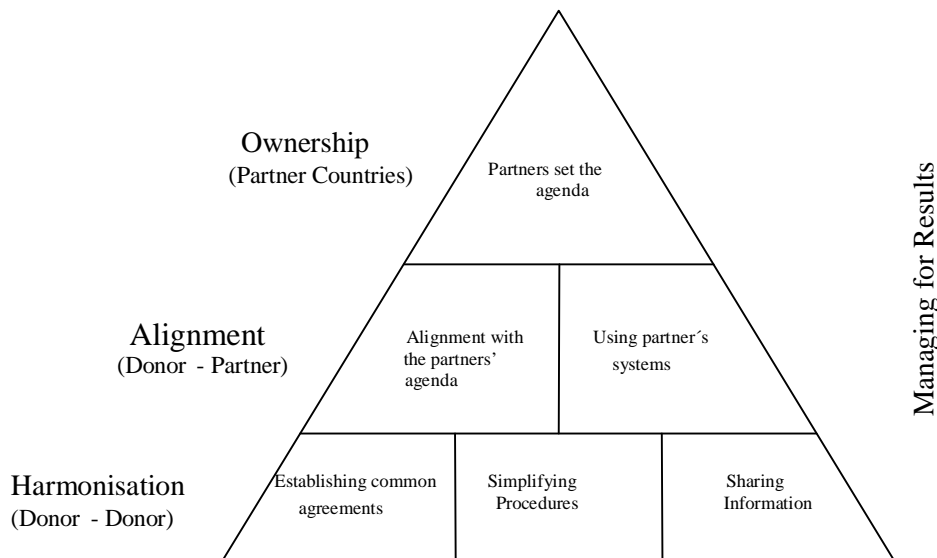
Ownership
(Partner Countries)

Partners set the agenda

Alignment
(Donor - Partner)

Alignment with the partners' agenda

Using partner´s systems

Harmonisation
(Donor - Donor)

Establishing common agreements

Simplifying Procedures

Sharing Information

Managing for Results